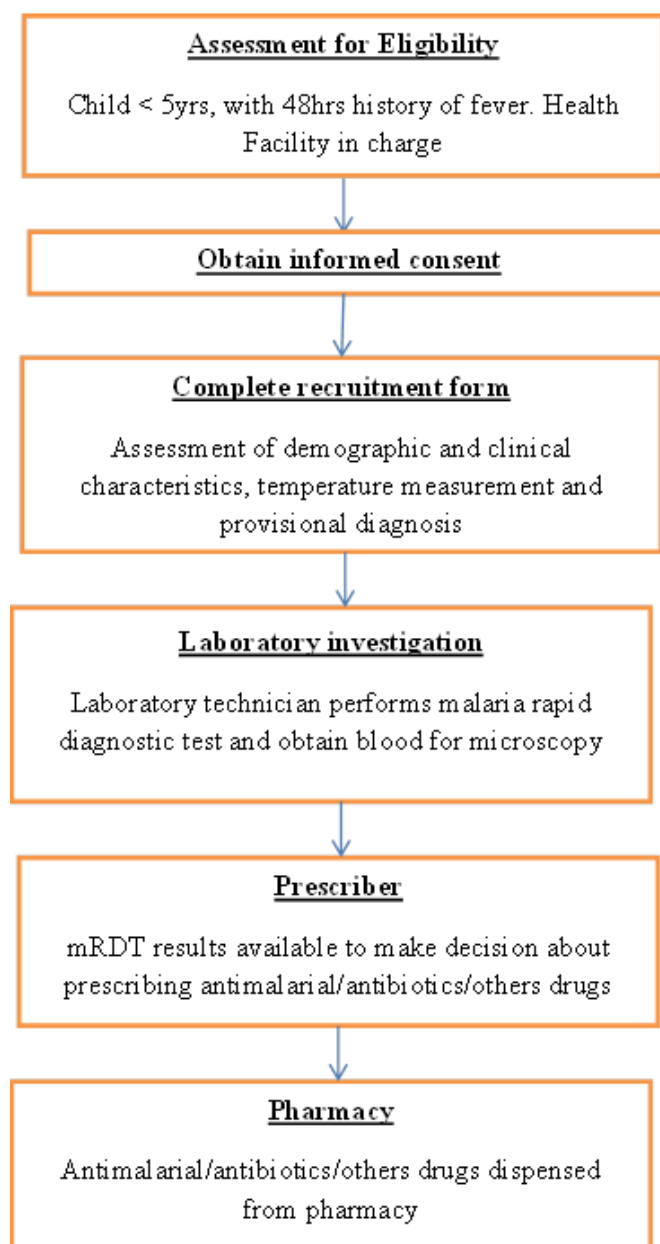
Assessment for Eligibility

Child < 5yrs, with 48hrs history of fever. Health Facility in charge

Obtain informed consent

Complete recruitment form

Assessment of demographic and clinical characteristics, temperature measurement and provisional diagnosis

Laboratory investigation

Laboratory technician performs malaria rapid diagnostic test and obtain blood for microscopy

Prescriber

mRDT results available to make decision about prescribing antimalarial/antibiotics/others drugs

Pharmacy

Antimalarial/antibiotics/others drugs dispensed from pharmacy